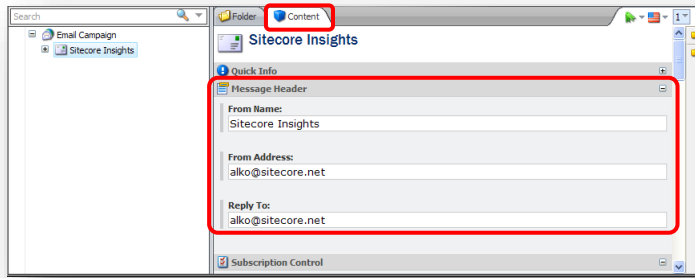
Search

Email Campaign
Sitecore Insights

Folder
Content

1

Sitecore Insights

Quick Info

Message Header

From Name:
Sitecore Insights

From Address:
alko@sitecore.net

Reply To:
alko@sitecore.net

Subscription Control